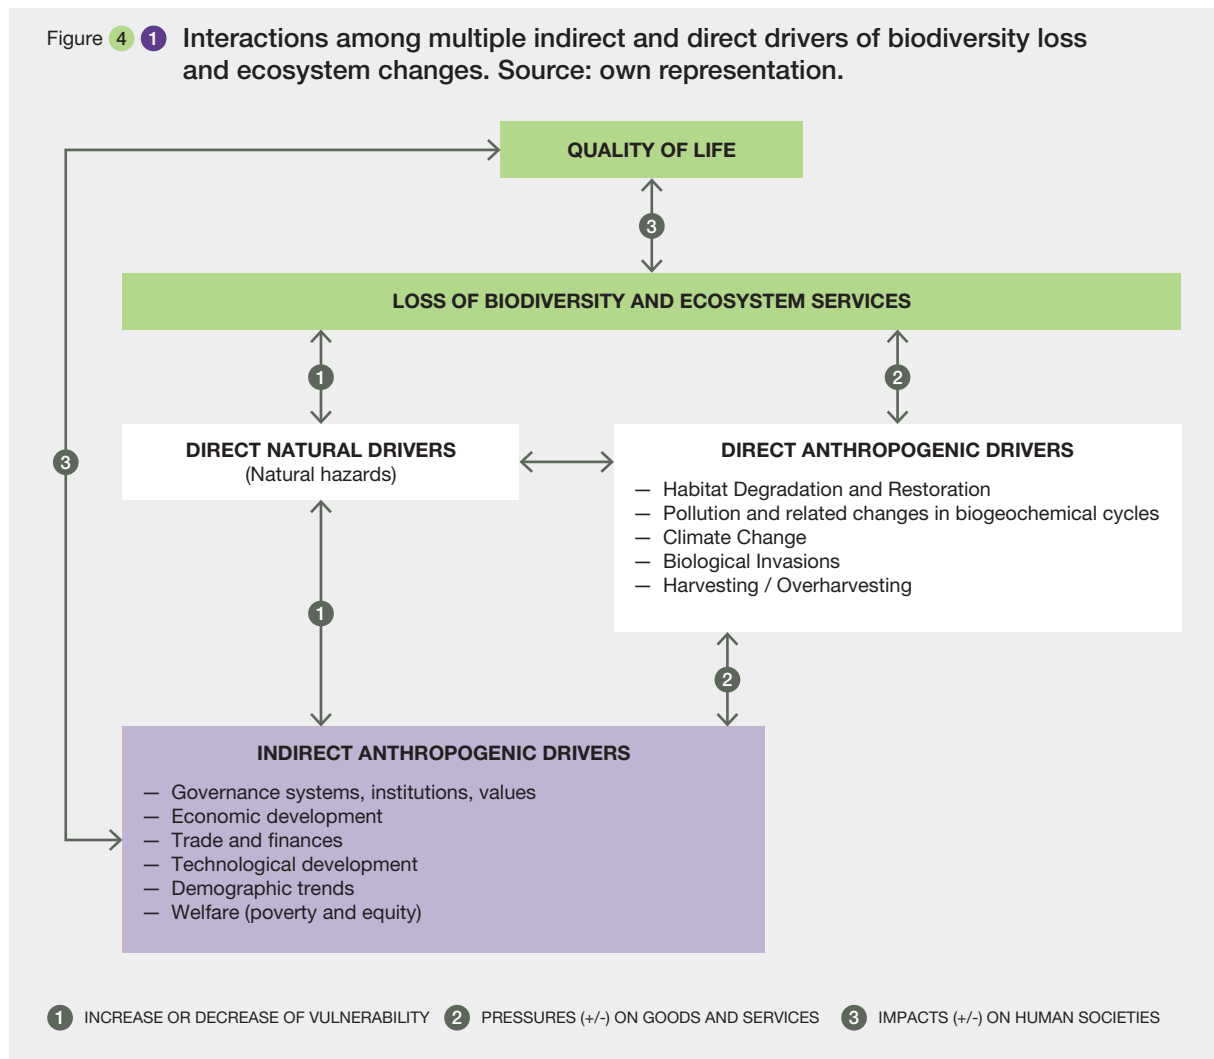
Figure 4 1 Interactions among multiple indirect and direct drivers of biodiversity loss and ecosystem changes. Source: own representation.

QUALITY OF LIFE

3

LOSS OF BIODIVERSITY AND ECOSYSTEM SERVICES

1

2

3

DIRECT NATURAL DRIVERS
(Natural hazards)

DIRECT ANTHROPOGENIC DRIVERS

— Habitat Degradation and Restoration
— Pollution and related changes in biogeochemical cycles
— Climate Change
— Biological Invasions
— Harvesting / Overharvesting

1

2

INDIRECT ANTHROPOGENIC DRIVERS

— Governance systems, institutions, values
— Economic development
— Trade and finances
— Technological development
— Demographic trends
— Welfare (poverty and equity)

1 INCREASE OR DECREASE OF VULNERABILITY 2 PRESSURES (+/-) ON GOODS AND SERVICES 3 IMPACTS (+/-) ON HUMAN SOCIETIES